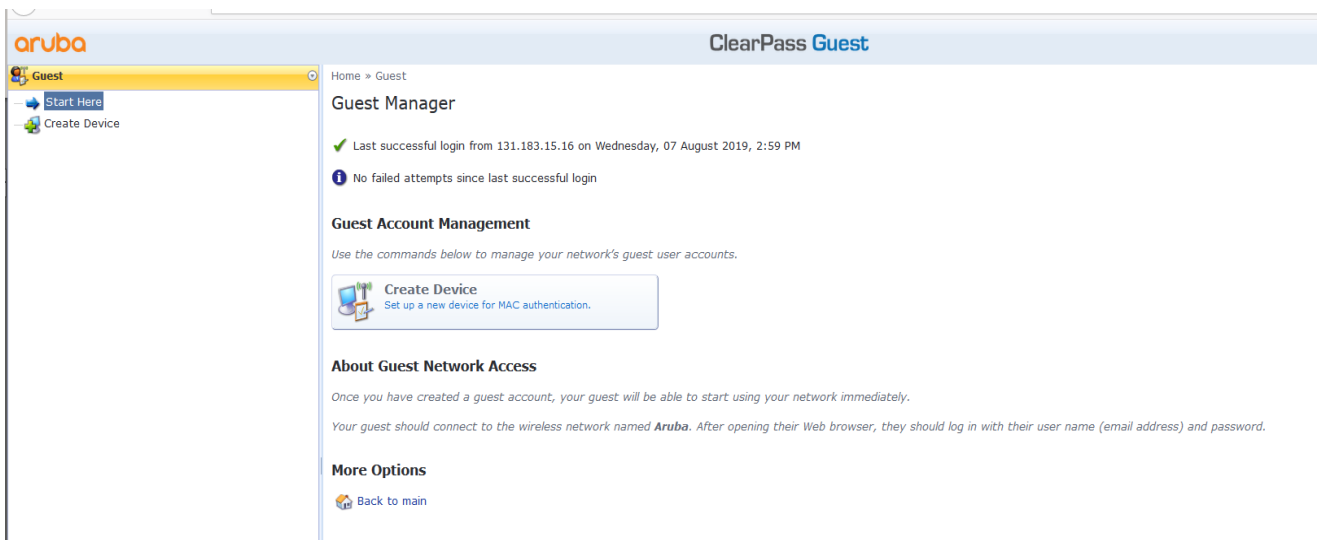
aruba

ClearPass Guest

Guest

Start Here

Create Device

Home » Guest

Guest Manager

Last successful login from 131.183.15.16 on Wednesday, 07 August 2019, 2:59 PM

No failed attempts since last successful login

Guest Account Management

Use the commands below to manage your network's guest user accounts.

Create Device
Set up a new device for MAC authentication.

About Guest Network Access

Once you have created a guest account, your guest will be able to start using your network immediately.

Your guest should connect to the wireless network named **Aruba**. After opening their Web browser, they should log in with their user name (email address) and password.

More Options

Back to main